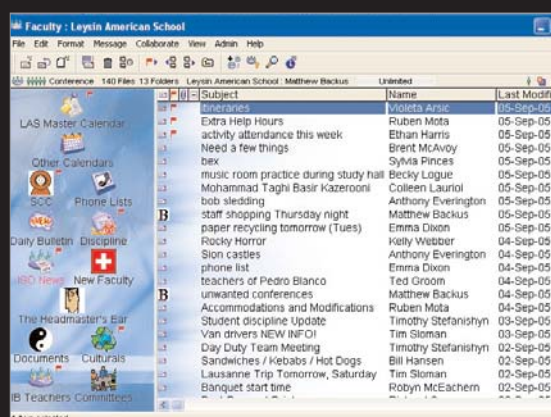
Faculty : Leysin American School

File Edit Format Message Collaborate View Admin Help

Conference 140 Files 13 Folders Leysin American School : Matthew Backus Unlimited

LAS Master Calendar

Other Calendars

SCC

Phone Lists

Daily Bulletin

Discipline

IBD News

New Faculty

The Headmaster's Bar

Documents

Culturals

IB Teachers

Committees

| Subject | Name | Last Modif |
|---|---|---|
| itineraries | Violeta Arsic | 05-Sep-05 |
| Extra Help Hours | Ruben Mota | 05-Sep-05 |
| activity attendance this week | Ethan Harris | 05-Sep-05 |
| Need a few things | Brent McAvoy | 05-Sep-05 |
| bex | Sylvia Pinces | 05-Sep-05 |
| music room practice during study hall | Becky Logue | 05-Sep-05 |
| Mohammad Taghi Basir Kazerooni | Colleen Lauriol | 05-Sep-05 |
| bob sledding | Anthony Everington | 05-Sep-05 |
| staff shopping Thursday night | Matthew Backus | 05-Sep-05 |
| paper recycling tomorrow (Tues) | Emma Dixon | 05-Sep-05 |
| Rocky Horror | Kelly Webber | 04-Sep-05 |
| Sion castles | Anthony Everington | 04-Sep-05 |
| phone list | Emma Dixon | 04-Sep-05 |
| teachers of Pedro Blanco | Ted Groom | 04-Sep-05 |
| unwanted conferences | Matthew Backus | 04-Sep-05 |
| Accommodations and Modifications | Ruben Mota | 04-Sep-05 |
| Student discipline Update | Timothy Stefanishyn | 03-Sep-05 |
| Van drivers NEW INFO! | Tim Sloman | 03-Sep-05 |
| Day Duty Team Meeting | Timothy Stefanishyn | 02-Sep-05 |
| Sandwiches / Kebabs / Hot Dogs | Bill Hansen | 02-Sep-05 |
| Lausanne Trip Tomorrow, Saturday | Tim Sloman | 02-Sep-05 |
| Banquet start time | Robyn McEachern | 02-Sep-05 |